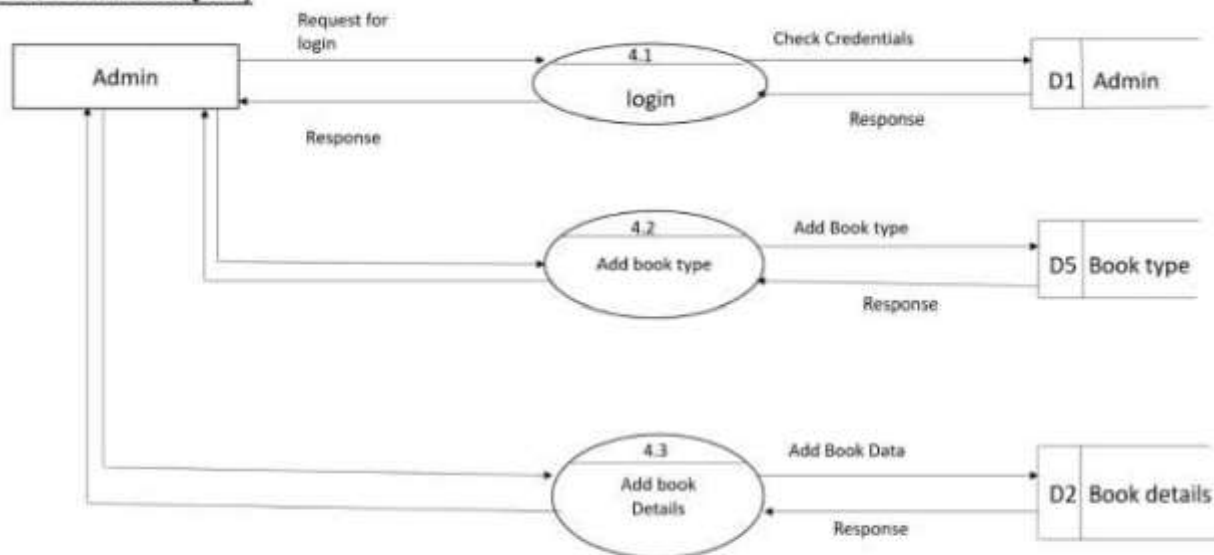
Admin

Request for login

4.1

login

Response

Check Credentials

Response

D1 Admin

4.2

Add book type

Add Book type

Response

D5 Book type

4.3

Add book Details

Add Book Data

Response

D2 Book details